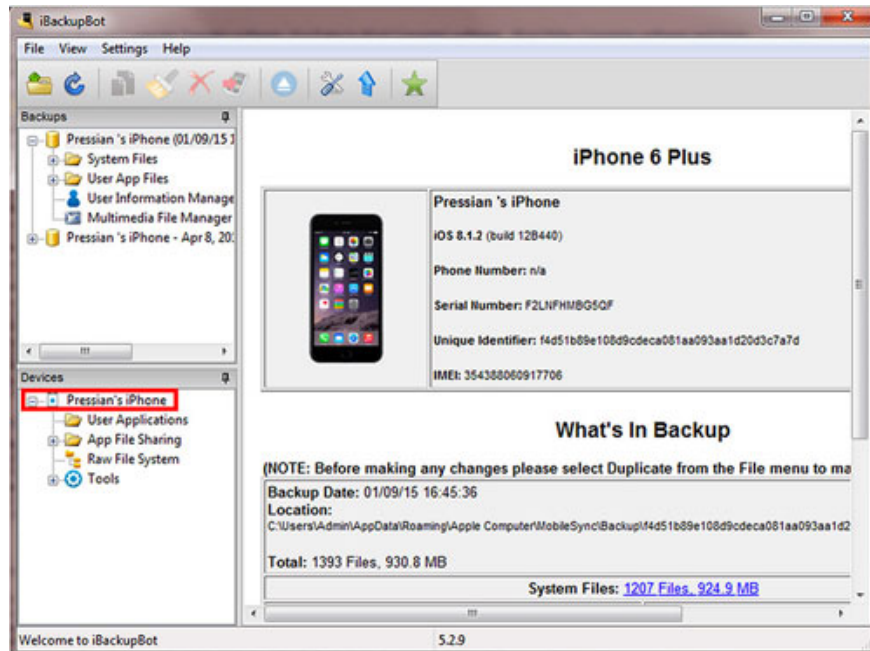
iBackupBot

File View Settings Help

Backups

Pressian 's iPhone (01/09/15 1

System Files

User App Files

User Information Manage

Multimedia File Manager

Pressian 's iPhone - Apr 8, 20

Devices

Pressian's iPhone

User Applications

App File Sharing

Raw File System

Tools

iPhone 6 Plus

| | Pressian 's iPhone<br>iOS 8.1.2 (build 12B440)<br>Phone Number: n/a<br>Serial Number: F2LNFHMBG5QF<br>Unique Identifier: f4d51b89e108d9cdeca081aa093aa1d20d3c7a7d<br>IMEI: 354388060917706 |
|---|---|

What's In Backup

(NOTE: Before making any changes please select Duplicate from the File menu to ma

Backup Date: 01/09/15 16:45:36
Location:
C:\Users\Admin\AppData\Roaming\Apple Computer\MobileSync\Backup\f4d51b89e108d9cdeca081aa093aa1d2

Total: 1393 Files, 930.8 MB

System Files: 1207 Files, 924.9 MB

Welcome to iBackupBot

5.2.9